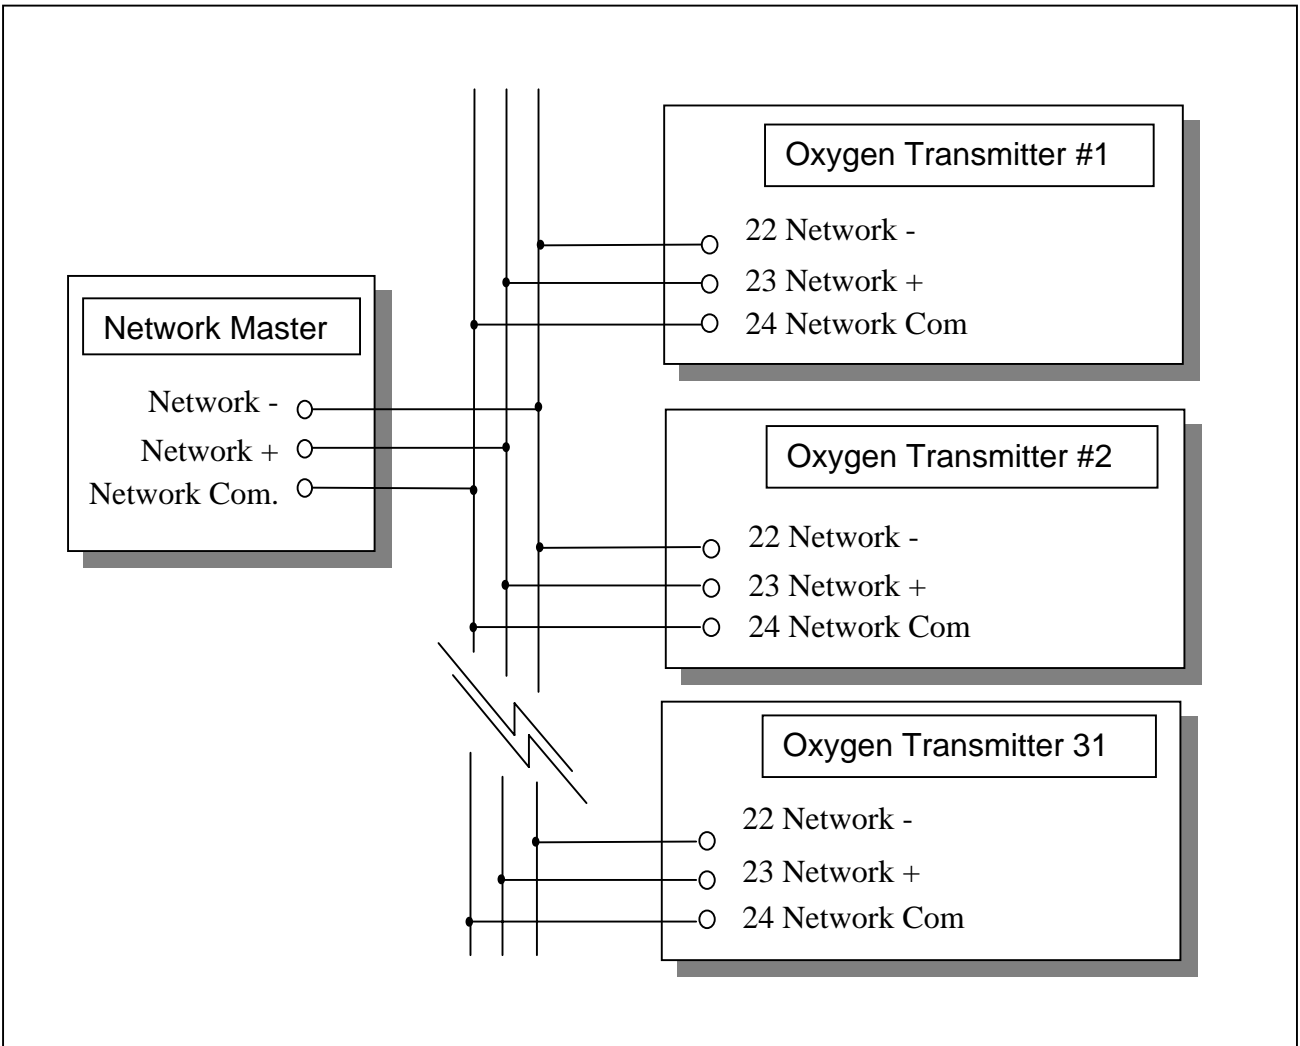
Oxygen Transmitter #1

22 Network -

23 Network +

24 Network Com

Network Master

Network -

Network +

Network Com.

Oxygen Transmitter #2

22 Network -

23 Network +

24 Network Com

Oxygen Transmitter 31

22 Network -

23 Network +

24 Network Com